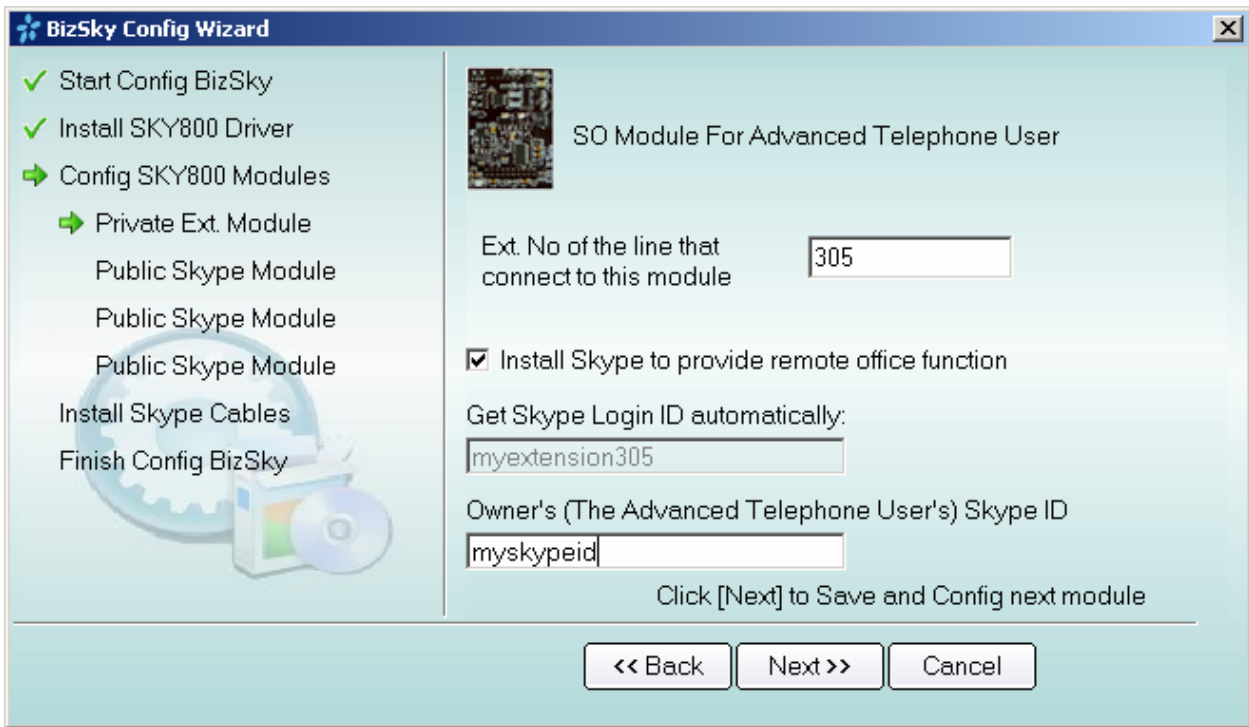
BizSky Config Wizard

Start Config BizSky
Install SKY800 Driver
Config SKY800 Modules
Private Ext. Module
Public Skype Module
Public Skype Module
Public Skype Module
Install Skype Cables
Finish Config BizSky

SO Module For Advanced Telephone User

Ext. No of the line that connect to this module
305

Install Skype to provide remote office function

Get Skype Login ID automatically:
myextension305

Owner's (The Advanced Telephone User's) Skype ID
myskypeid

Click [Next] to Save and Config next module

<< Back
Next >>
Cancel